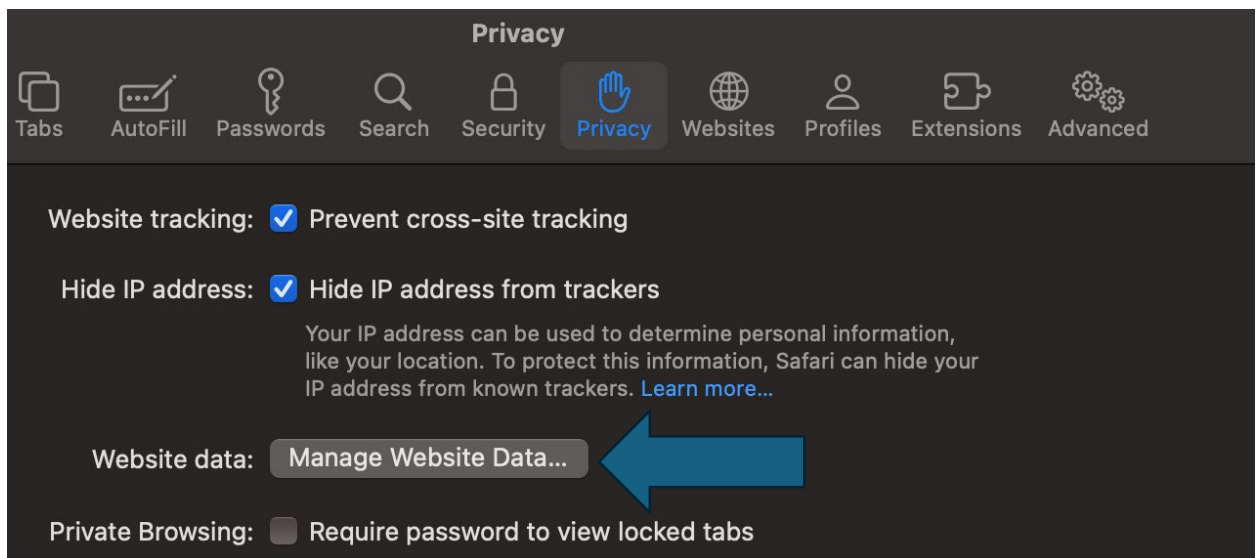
Privacy

Tabs AutoFill Passwords Search Security Privacy Websites Profiles Extensions Advanced

Website tracking: Prevent cross-site tracking

Hide IP address: Hide IP address from trackers

Your IP address can be used to determine personal information, like your location. To protect this information, Safari can hide your IP address from known trackers. Learn more...

Website data: Manage Website Data...

Private Browsing: Require password to view locked tabs